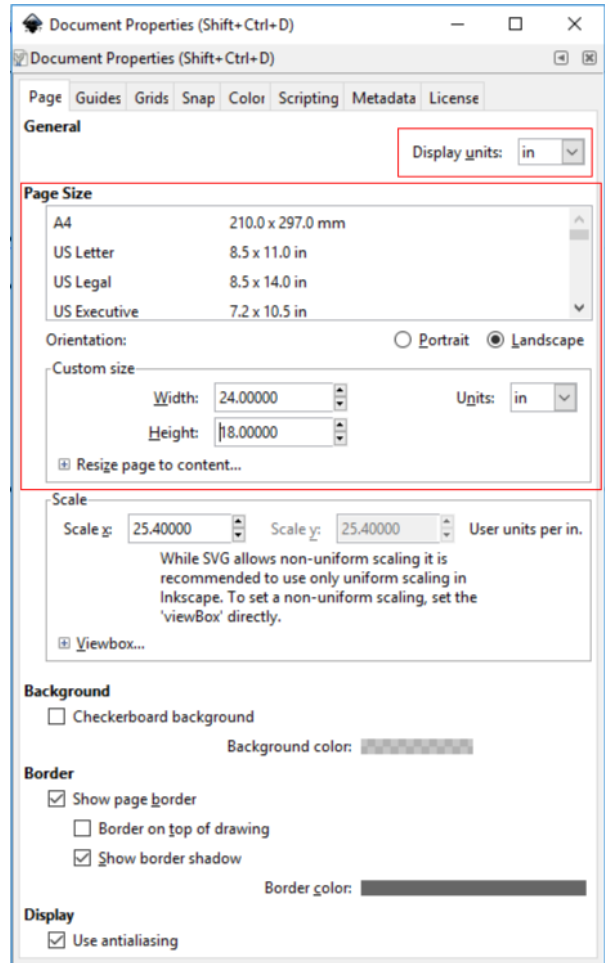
Document Properties (Shift+Ctrl+D)

Document Properties (Shift+Ctrl+D)

Page Guides Grids Snap Color Scripting Metadata License

General

Display units: in

Page Size

| A4 | 210.0 x 297.0 mm |
|---|---|
| US Letter | 8.5 x 11.0 in |
| US Legal | 8.5 x 14.0 in |
| US Executive | 7.2 x 10.5 in |

Orientation: Portrait Landscape

Custom size

Width: 24.00000 Units: in

Height: 18.00000

Resize page to content...

Scale

Scale x: 25.40000 Scale y: 25.40000 User units per in.

While SVG allows non-uniform scaling it is recommended to use only uniform scaling in Inkscape. To set a non-uniform scaling, set the 'viewBox' directly.

Viewbox...

Background

Checkerboard background

Background color:

Border

Show page border

Border on top of drawing

Show border shadow

Border color:

Display

Use antialiasing